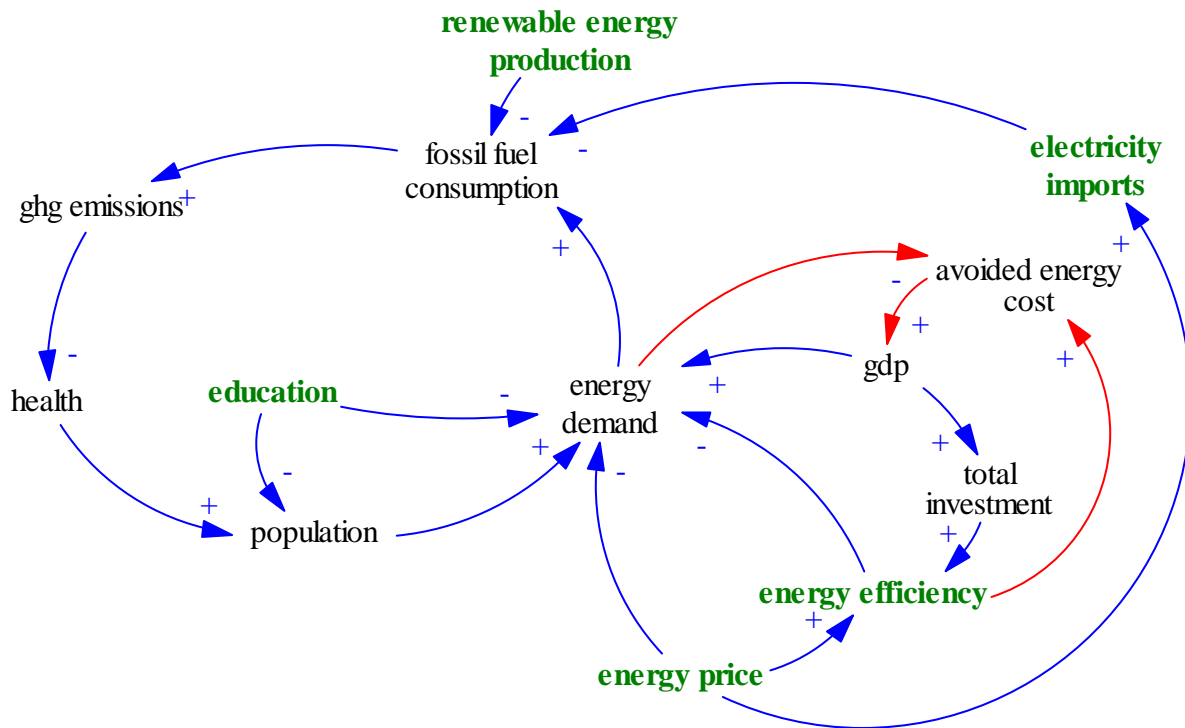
renewable energy production

fossil fuel consumption

electricity imports

ghg emissions

avoided energy cost

health

education

energy demand

gdp

total investment

population

energy efficiency

energy price

-
-
+
+
-
+
-
+
+
+
-
+
-
+
-
+
-
+
+